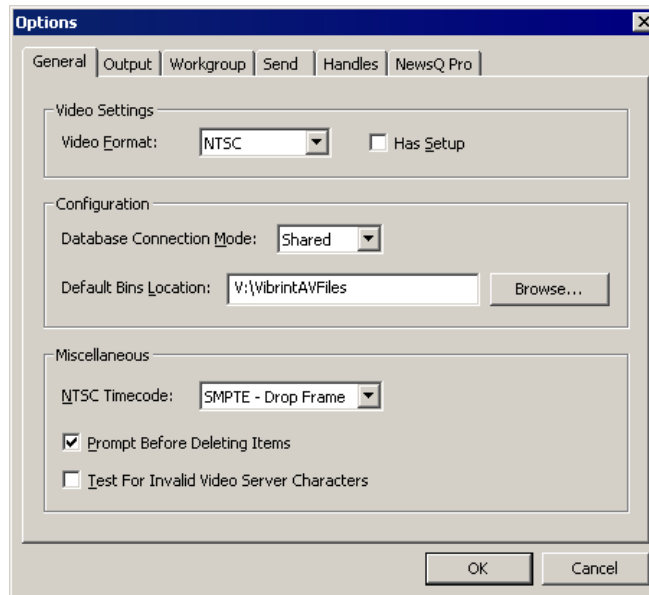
Options

General | Output | Workgroup | Send | Handles | NewsQ Pro

Video Settings

Video Format: NTSC

Has Setup

Configuration

Database Connection Mode: Shared

Default Bins Location: V:\VibrintAVFiles

Browse...

Miscellaneous

NTSC Timecode: SMPTE - Drop Frame

Prompt Before Deleting Items

Test For Invalid Video Server Characters

OK

Cancel